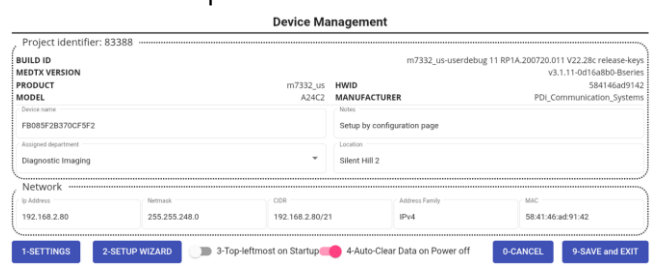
Device Management

Project identifier: 83388

| | | | |
|---|---|---|---|
| BUILD ID | | | m7332_us-userdebug 11 RP1A.200720.011 V22.28c release-keys |
| MEDTX VERSION | | | v3.1.11-0d16a8b0-Bseries |
| PRODUCT | m7332_us | HWID | 584146ad9142 |
| MODEL | A24C2 | MANUFACTURER | PDI_Communication_Systems |

Device name
FB085F2B370CF5F2

Notes
Setup by configuration page

Assigned department
Diagnostic Imaging

Location
Silent Hill 2

Network

| Ip Address | Netmask | CIDR | Address Family | MAC |
|---|---|---|---|---|
| 192.168.2.80 | 255.255.248.0 | 192.168.2.80/21 | IPv4 | 58:41:46:ad:91:42 |

1-SETTINGS
2-SETUP WIZARD
3-Top-leftmost on Startup
4-Auto-Clear Data on Power off
0-CANCEL
9-SAVE and EXIT